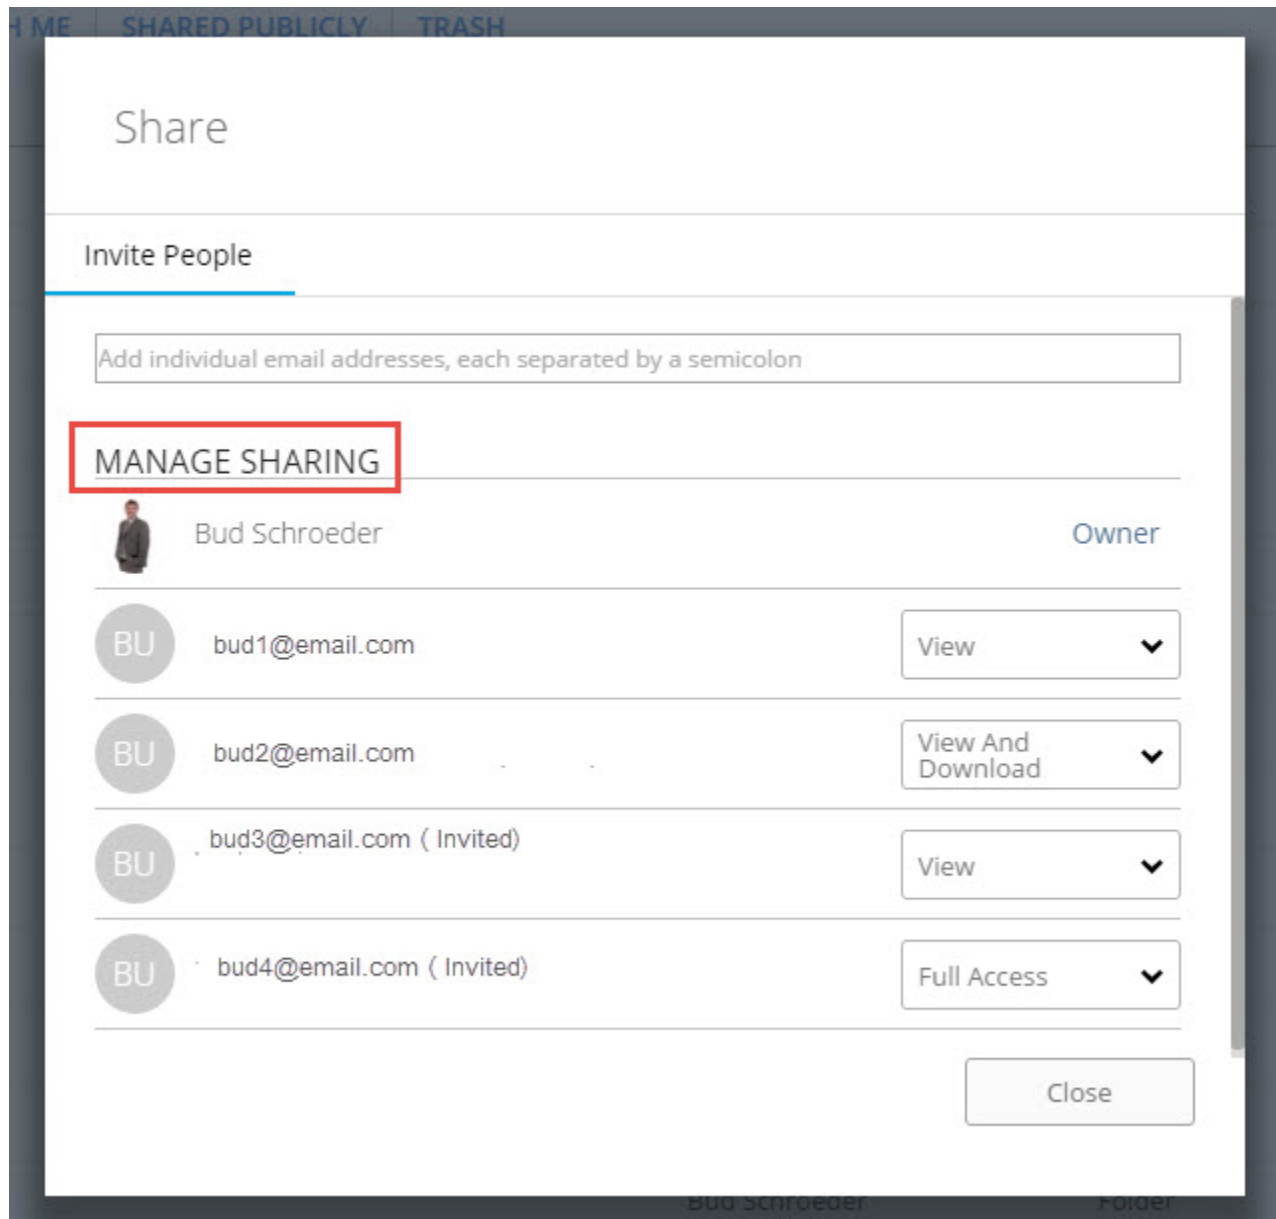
H ME | SHARED PUBLICLY | TRASH

Share

Invite People

Add individual email addresses, each separated by a semicolon

MANAGE SHARING

Bud Schroeder

Owner

BU bud1@email.com

View

BU bud2@email.com

View And Download

BU bud3@email.com ( Invited)

View

BU bud4@email.com ( Invited)

Full Access

Close

Bud Schroeder

Folder